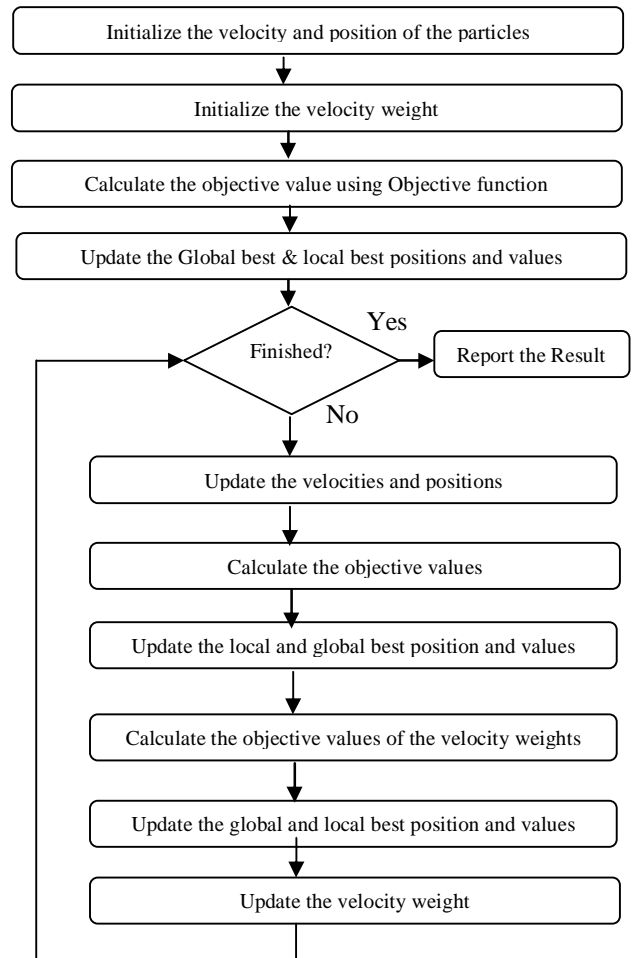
Initialize the velocity and position of the particles

Initialize the velocity weight

Calculate the objective value using Objective function

Update the Global best & local best positions and values

Finished?

Yes

Report the Result

No

Update the velocities and positions

Calculate the objective values

Update the local and global best position and values

Calculate the objective values of the velocity weights

Update the global and local best position and values

Update the velocity weight